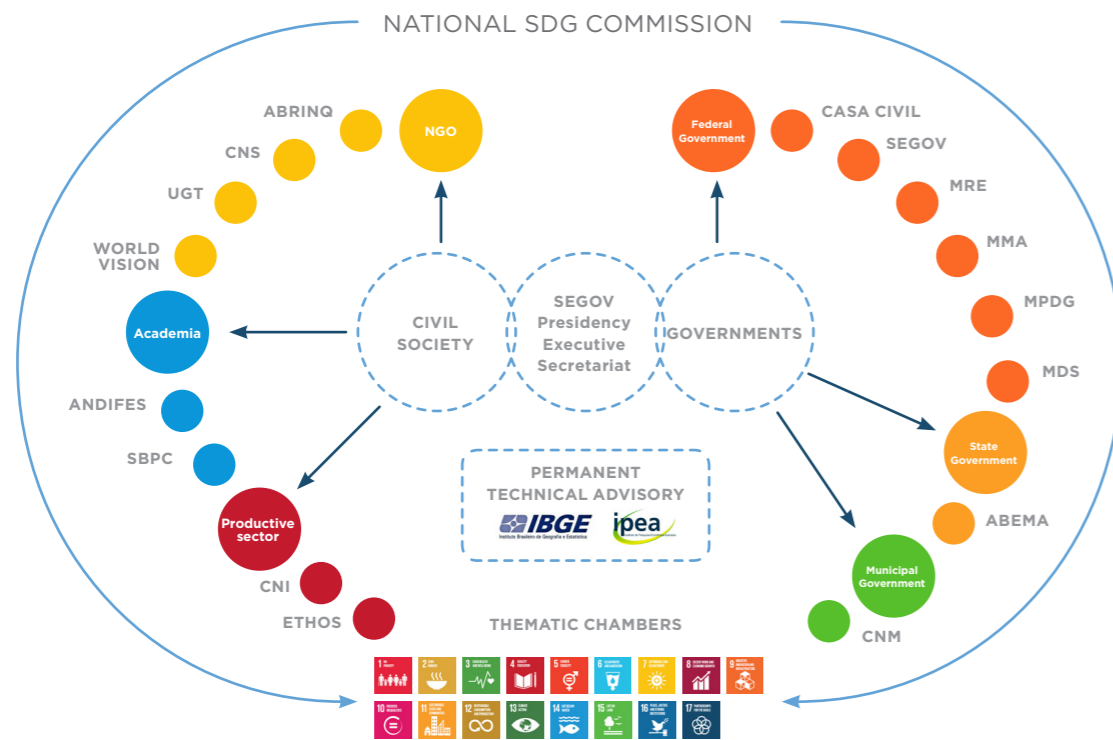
NATIONAL SDG COMMISSION

ABRINQ
NGO
CNS
UGT
WORLD VISION
Academia
ANDIFES
SBPC
Productive sector
CNI
ETHOS

Federal Government
CASA CIVIL
SEGOV
MRE
MMA
MPDG
MDS
State Government
ABEMA
Municipal Government
CNM

CIVIL SOCIETY
SEGOV Presidency Executive Secretariat
GOVERNMENTS

PERMANENT TECHNICAL ADVISORY
IBGE
Instituto Brasileiro de Geografia e Estatística
ipea

THEMATIC CHAMBERS

1
2
3
4
5
6
7
8
9
10
11
12
13
14
15
16
17